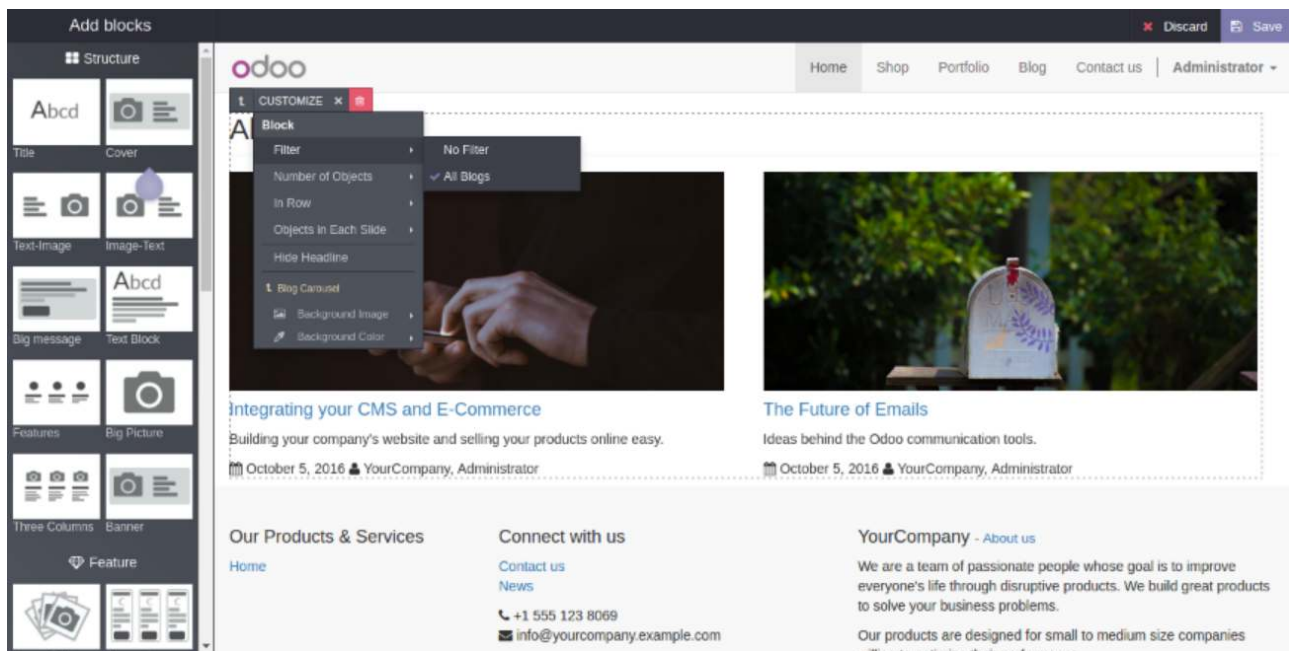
Add blocks

Discard Save

Structure

Abcd

Title

Cover

Text-Image

Image-Text

Big message

Abcd

Text Block

Features

Big Picture

Three Columns

Banner

Feature

odoo

Home Shop Portfolio Blog Contact us Administrator

CUSTOMIZE

Block

Filter

Number of Objects

In Row

Objects in Each Slide

Hide Headline

Blog Carousel

Background Image

Background Color

No Filter

All Blogs

Integrating your CMS and E-Commerce

Building your company's website and selling your products online easy.

October 5, 2016 YourCompany, Administrator

The Future of Emails

Ideas behind the Odoo communication tools.

October 5, 2016 YourCompany, Administrator

Our Products & Services

Home

Connect with us

Contact us

News

+1 555 123 8069

info@yourcompany.example.com

YourCompany - About us

We are a team of passionate people whose goal is to improve everyone's life through disruptive products. We build great products to solve your business problems.

Our products are designed for small to medium size companies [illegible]